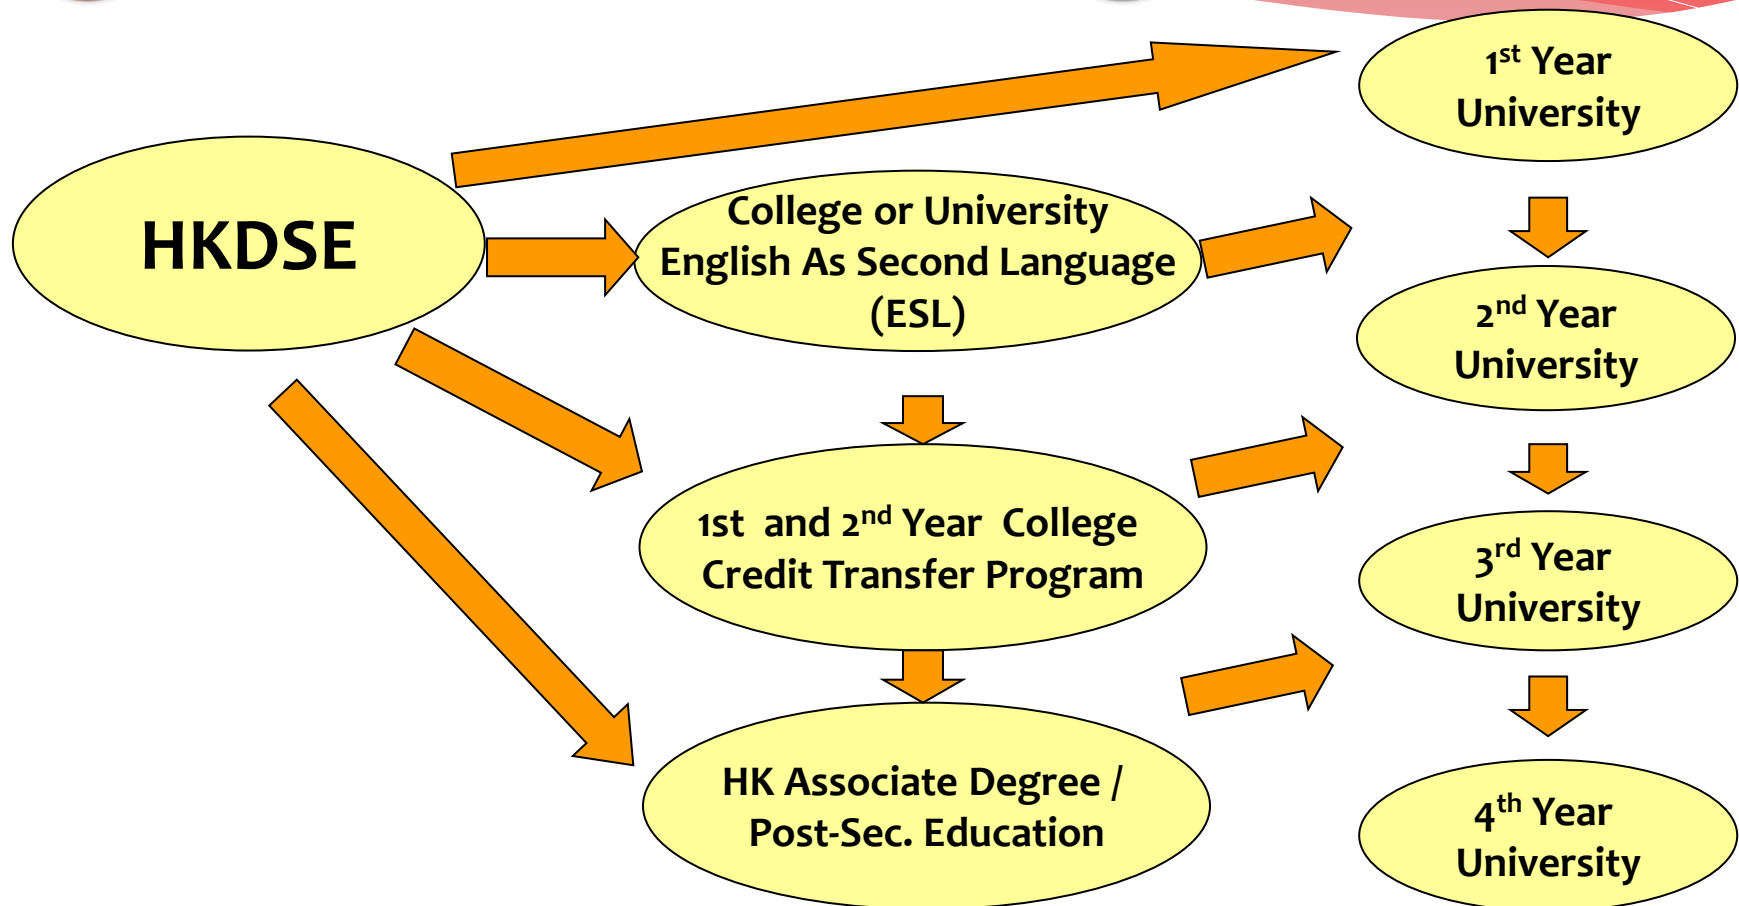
HKDSE

$1^{st}$ Year University

College or University English As Second Language (ESL)

$2^{nd}$ Year University

1st and $2^{nd}$ Year College Credit Transfer Program

$3^{rd}$ Year University

HK Associate Degree / Post-Sec. Education

$4^{th}$ Year University